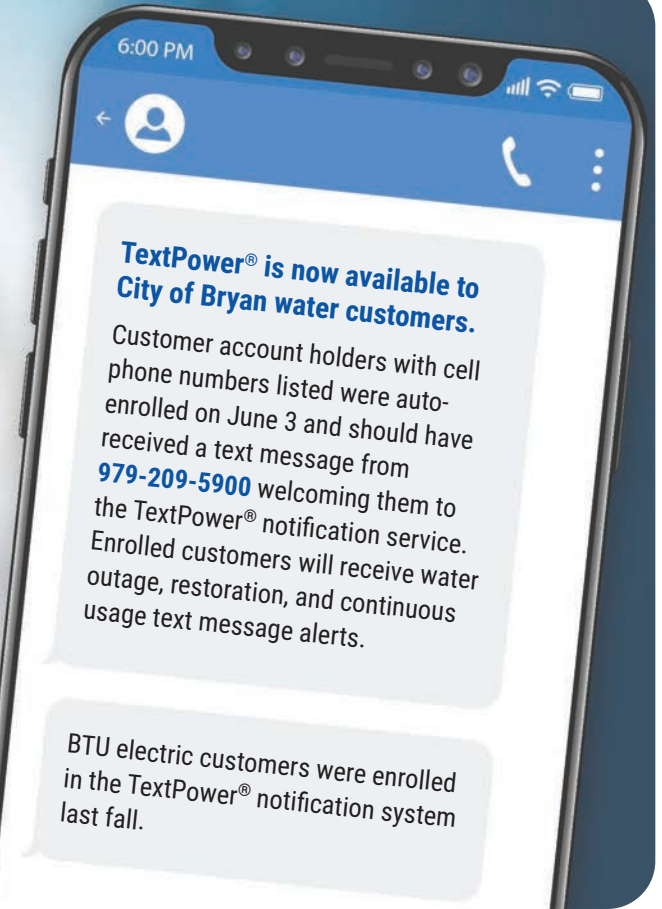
6:00 PM

TextPower® is now available to City of Bryan water customers.

Customer account holders with cell phone numbers listed were auto-enrolled on June 3 and should have received a text message from 979-209-5900 welcoming them to the TextPower® notification service. Enrolled customers will receive water outage, restoration, and continuous usage text message alerts.

BTU electric customers were enrolled in the TextPower® notification system last fall.